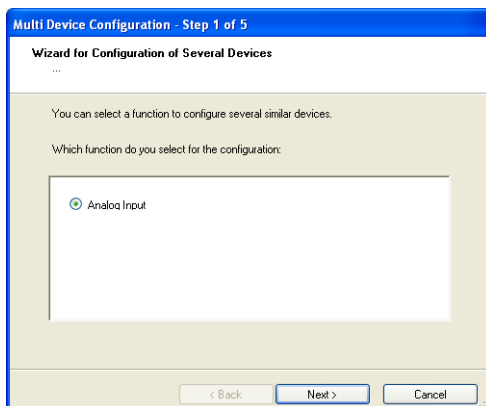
Multi Device Configuration - Step 1 of 5

Wizard for Configuration of Several Devices
...

You can select a function to configure several similar devices.

Which function do you select for the configuration:

Analog Input

< Back
Next >
Cancel